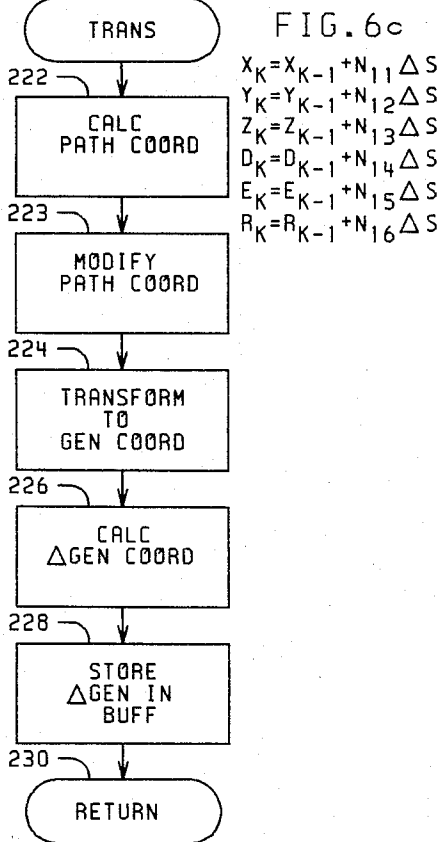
TRANS

FIG.6c

$X_K=X_{K-1}+N_{11}\Delta S$
$Y_K=Y_{K-1}+N_{12}\Delta S$
$Z_K=Z_{K-1}+N_{13}\Delta S$
$D_K=D_{K-1}+N_{14}\Delta S$
$E_K=E_{K-1}+N_{15}\Delta S$
$R_K=R_{K-1}+N_{16}\Delta S$

222
CALC PATH COORD

223
MODIFY PATH COORD

224
TRANSFORM TO GEN COORD

226
CALC $\Delta$GEN COORD

228
STORE $\Delta$GEN IN BUFF

230
RETURN